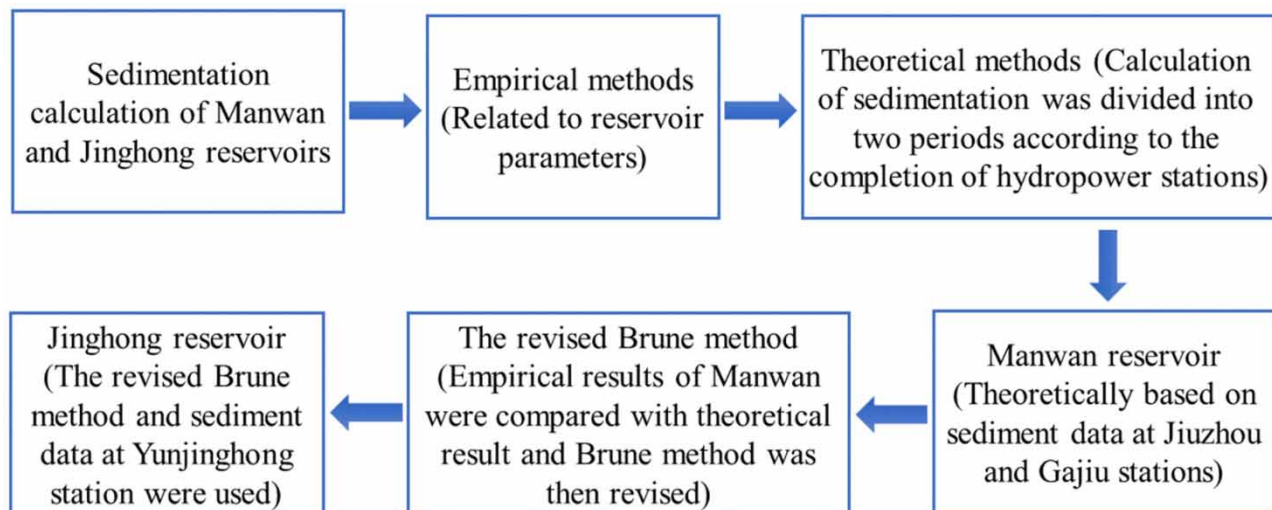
Sedimentation calculation of Manwan and Jinghong reservoirs

Empirical methods (Related to reservoir parameters)

Theoretical methods (Calculation of sedimentation was divided into two periods according to the completion of hydropower stations)

Manwan reservoir (Theoretically based on sediment data at Jiuzhou and Gajiu stations)

The revised Brune method (Empirical results of Manwan were compared with theoretical result and Brune method was then revised)

Jinghong reservoir (The revised Brune method and sediment data at Yunjinghong station were used)